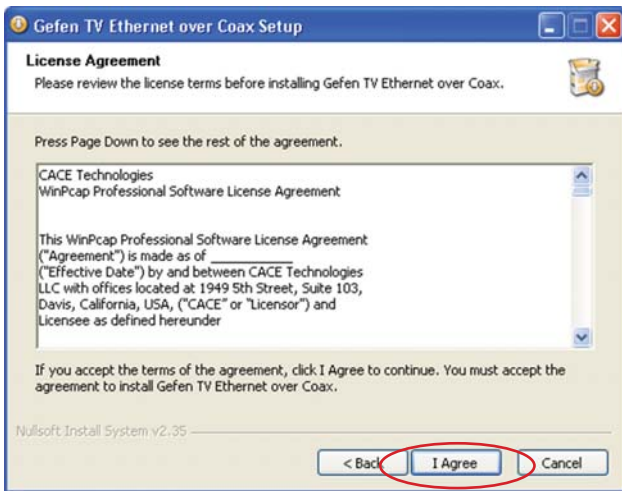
Gefen TV Ethernet over Coax Setup

License Agreement

Please review the license terms before installing Gefen TV Ethernet over Coax.

Press Page Down to see the rest of the agreement.

CACE Technologies
WinPcap Professional Software License Agreement

This WinPcap Professional Software License Agreement ("Agreement") is made as of __________ ("Effective Date") by and between CACE Technologies LLC with offices located at 1949 5th Street, Suite 103, Davis, California, USA, ("CACE" or "Licensor") and Licensee as defined hereunder

If you accept the terms of the agreement, click I Agree to continue. You must accept the agreement to install Gefen TV Ethernet over Coax.

Nullsoft Install System v2.35

< Back

I Agree

Cancel